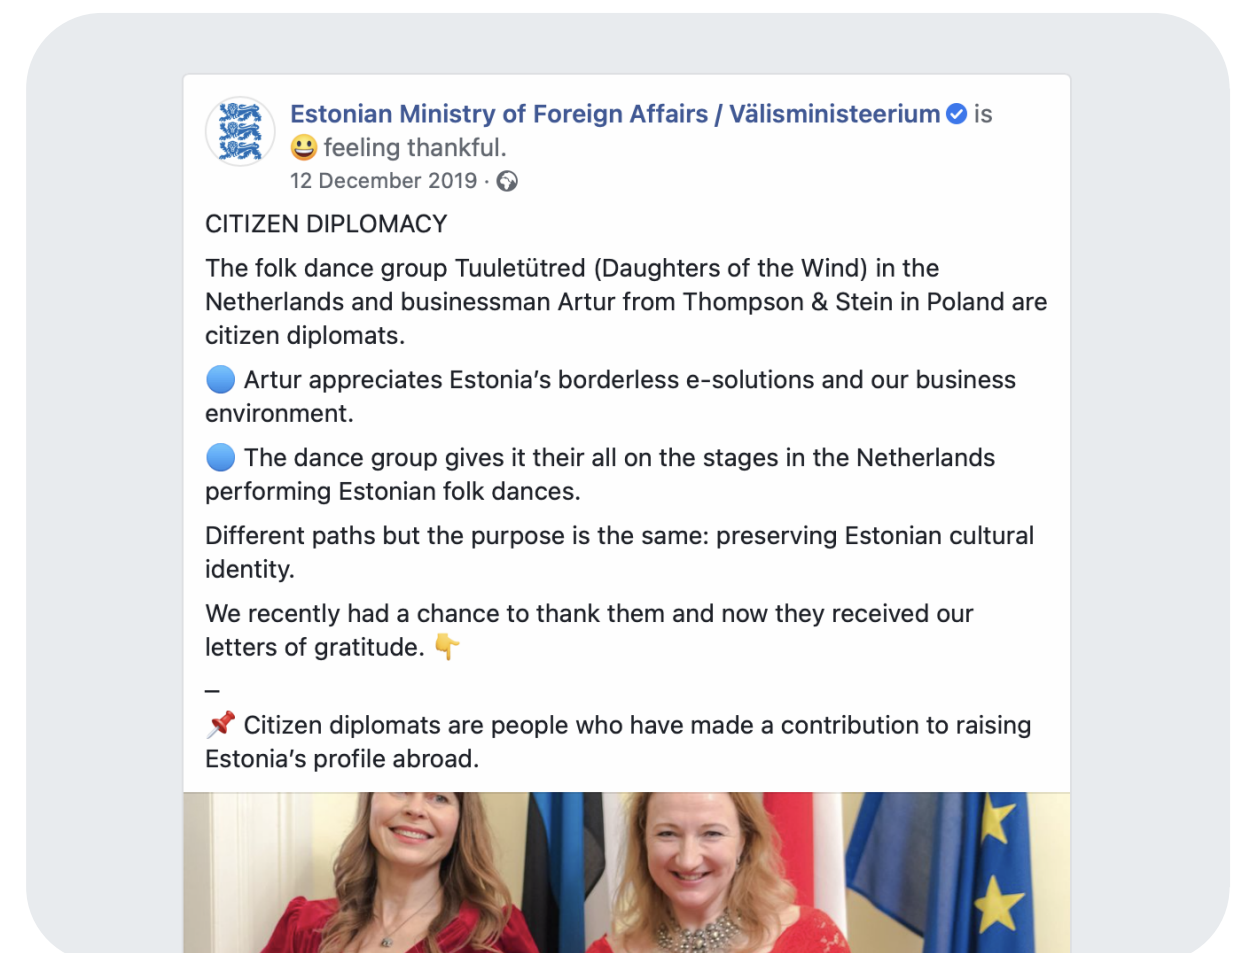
Estonian Ministry of Foreign Affairs / Välisministeerium is 😀 feeling thankful.
12 December 2019 ·

CITIZEN DIPLOMACY

The folk dance group Tuuletütred (Daughters of the Wind) in the Netherlands and businessman Artur from Thompson & Stein in Poland are citizen diplomats.

🔵 Artur appreciates Estonia's borderless e-solutions and our business environment.

🔵 The dance group gives it their all on the stages in the Netherlands performing Estonian folk dances.

Different paths but the purpose is the same: preserving Estonian cultural identity.

We recently had a chance to thank them and now they received our letters of gratitude. 👇

–
📌 Citizen diplomats are people who have made a contribution to raising Estonia's profile abroad.